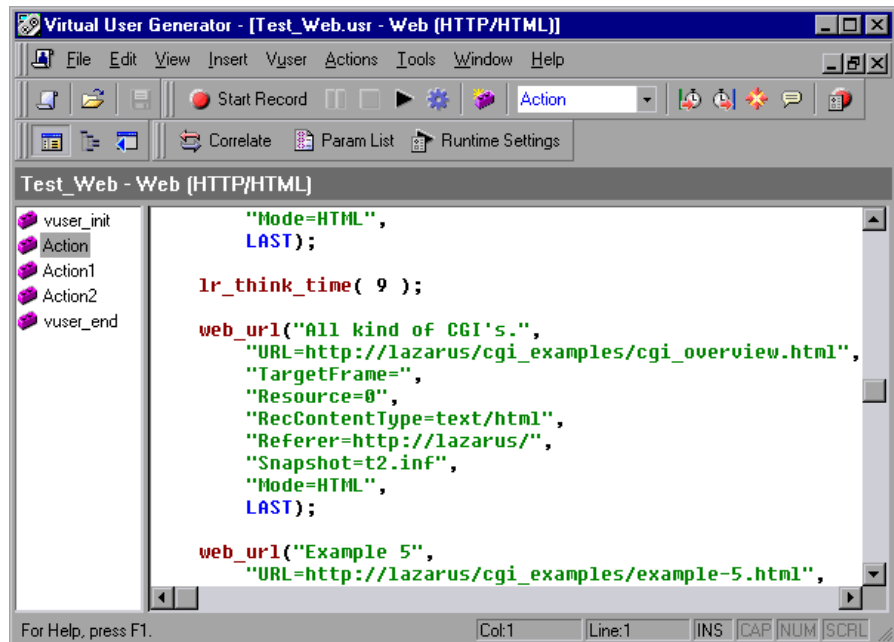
Virtual User Generator - [Test_Web.usr - Web (HTTP/HTML)]

File Edit View Insert Vuser Actions Tools Window Help

Start Record

Action

Correlate Param List Runtime Settings

Test_Web - Web (HTTP/HTML)

vuser_init
Action
Action1
Action2
vuser_end

"Mode=HTML",
LAST);

lr_think_time( 9 );

web_url("All kind of CGI's.",
"URL=http://lazarus/cgi_examples/cgi_overview.html",
"TargetFrame=",
"Resource=0",
"RecContentType=text/html",
"Referer=http://lazarus/",
"Snapshot=t2.inf",
"Mode=HTML",
LAST);

web_url("Example 5",
"URL=http://lazarus/cgi_examples/example-5.html",

For Help, press F1.

Col:1

Line:1

INS

CAP

NUM

SCRL